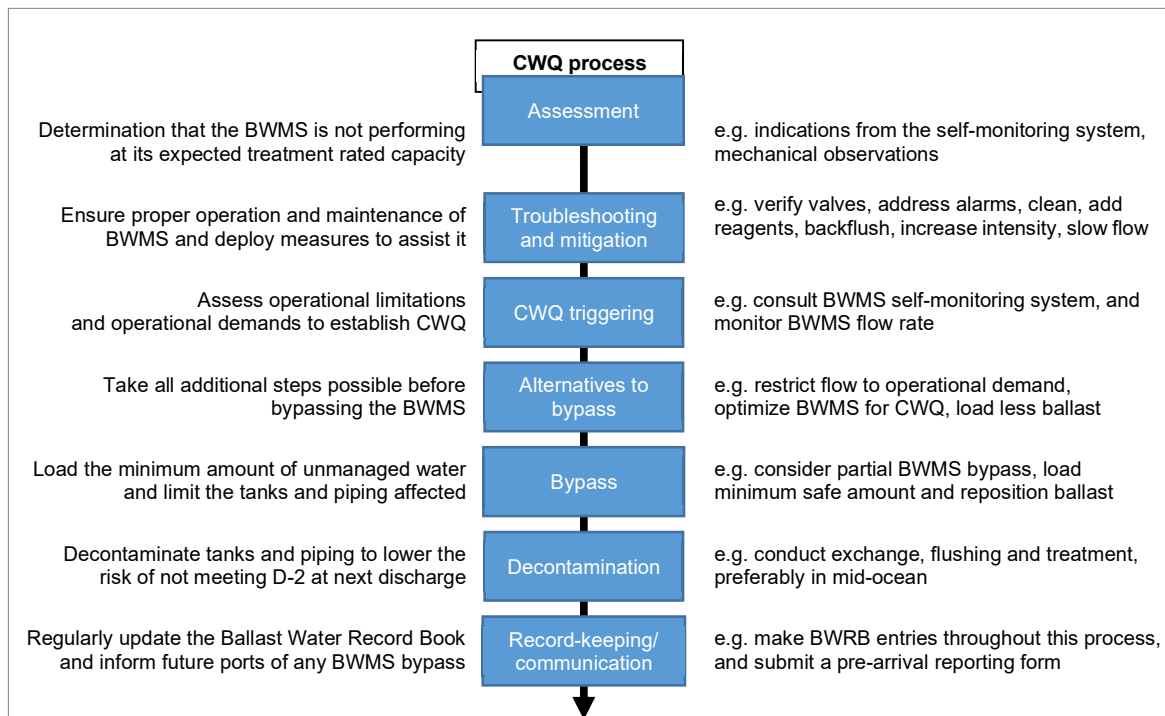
CWQ process

Determination that the BWMS is not performing at its expected treatment rated capacity

Assessment

e.g. indications from the self-monitoring system, mechanical observations

Ensure proper operation and maintenance of BWMS and deploy measures to assist it

Troubleshooting and mitigation

e.g. verify valves, address alarms, clean, add reagents, backflush, increase intensity, slow flow

Assess operational limitations and operational demands to establish CWQ

CWQ triggering

e.g. consult BWMS self-monitoring system, and monitor BWMS flow rate

Take all additional steps possible before bypassing the BWMS

Alternatives to bypass

e.g. restrict flow to operational demand, optimize BWMS for CWQ, load less ballast

Load the minimum amount of unmanaged water and limit the tanks and piping affected

Bypass

e.g. consider partial BWMS bypass, load minimum safe amount and reposition ballast

Decontaminate tanks and piping to lower the risk of not meeting D-2 at next discharge

Decontamination

e.g. conduct exchange, flushing and treatment, preferably in mid-ocean

Regularly update the Ballast Water Record Book and inform future ports of any BWMS bypass

Record-keeping/ communication

e.g. make BWRB entries throughout this process, and submit a pre-arrival reporting form